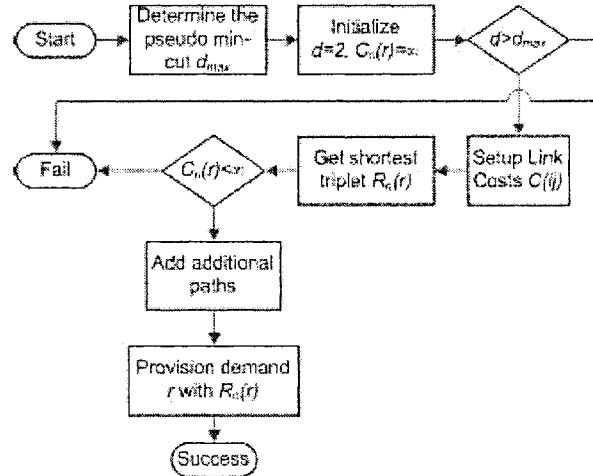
Start

Determine the pseudo min-cut $d_{max}$

Initialize $d=2$, $C_d(r)=\infty$

$d>d_{max}$

Fail

$C_d(r)<\infty$

Get shortest triplet $R_d(r)$

Setup Link Costs $C(ij)$

Add additional paths

Provision demand $r$ with $R_d(r)$

Success